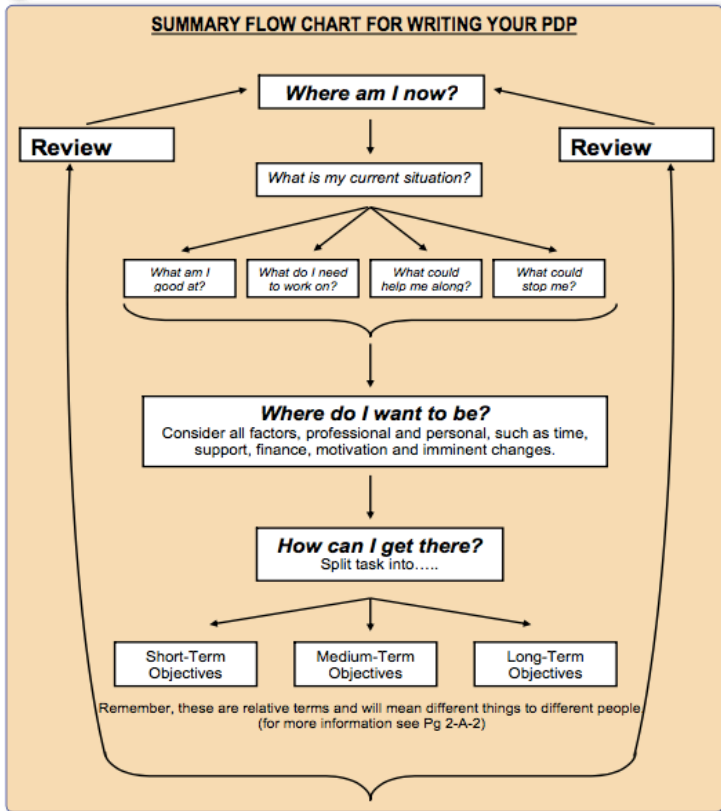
SUMMARY FLOW CHART FOR WRITING YOUR PDP

Where am I now?

Review

Review

What is my current situation?

What am I good at?

What do I need to work on?

What could help me along?

What could stop me?

Where do I want to be?
Consider all factors, professional and personal, such as time, support, finance, motivation and imminent changes.

How can I get there?
Split task into…..

Short-Term Objectives

Medium-Term Objectives

Long-Term Objectives

Remember, these are relative terms and will mean different things to different people (for more information see Pg 2-A-2)